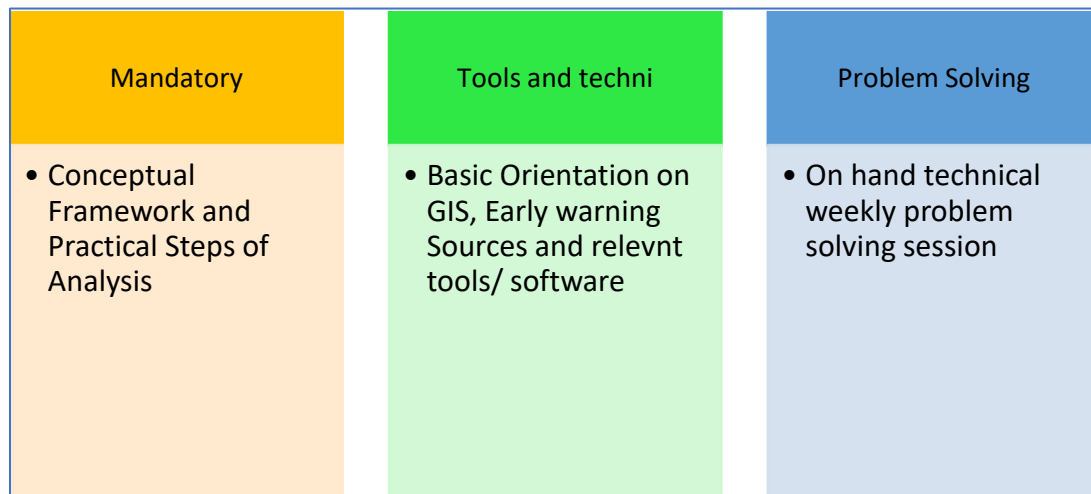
Mandatory

• Conceptual Framework and Practical Steps of Analysis

Tools and techni

• Basic Orientation on GIS, Early warning Sources and relevnt tools/ software

Problem Solving

• On hand technical weekly problem solving session